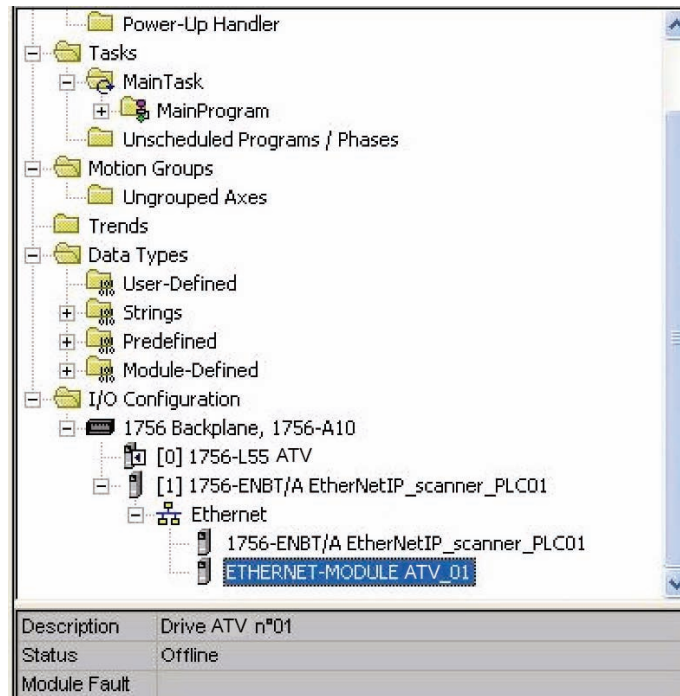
Power-Up Handler
Tasks
MainTask
MainProgram
Unscheduled Programs / Phases
Motion Groups
Ungrouped Axes
Trends
Data Types
User-Defined
Strings
Predefined
Module-Defined
I/O Configuration
1756 Backplane, 1756-A10
[0] 1756-L55 ATV
[1] 1756-ENBT/A EtherNetIP_scanner_PLC01
Ethernet
1756-ENBT/A EtherNetIP_scanner_PLC01
ETHERNET-MODULE ATV_01

| Description | Drive ATV n°01 |
|---|---|
| Status | Offline |
| Module Fault | |